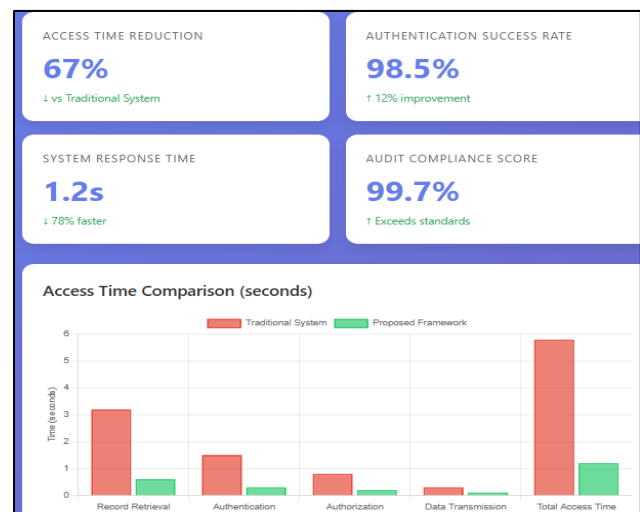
ACCESS TIME REDUCTION

67%

↓ vs Traditional System

AUTHENTICATION SUCCESS RATE

98.5%

↑ 12% improvement

SYSTEM RESPONSE TIME

1.2s

↓ 78% faster

AUDIT COMPLIANCE SCORE

99.7%

↑ Exceeds standards

Access Time Comparison (seconds)

Traditional System  Proposed Framework

Time (seconds)

6
5
4
3
2
1
0

Record Retrieval  Authentication  Authorization  Data Transmission  Total Access Time